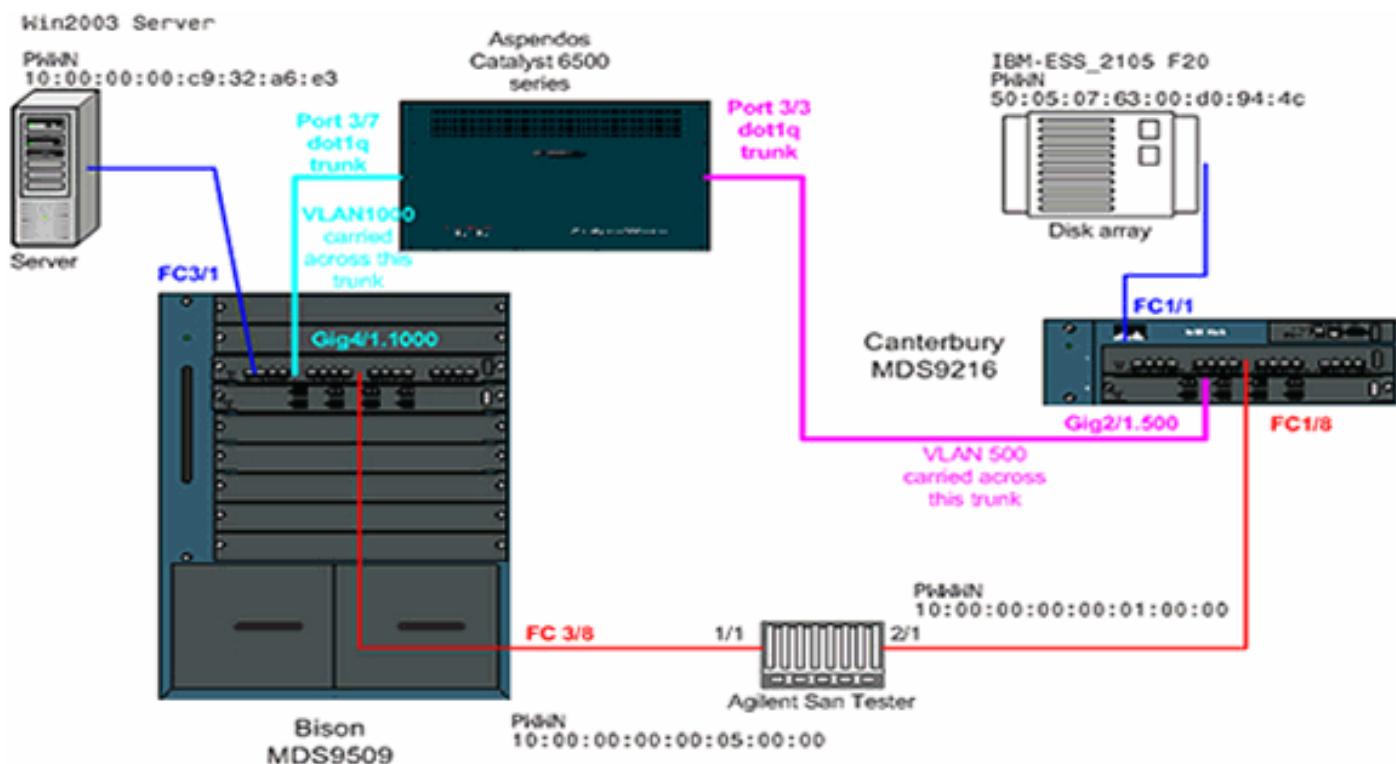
Win2003 Server

PWWN
10:00:00:00:c9:32:a6:e3

Server

Aspendos
Catalyst 6500
series

Port 3/7
dot1q
trunk

VLAN1000
carried
across this
trunk

Port 3/3
dot1q
trunk

IBM-ESS_2105 F20
PWWN
50:05:07:63:00:d0:94:4c

Disk array

FC3/1

Gig4/1.1000

FC1/1

Canterbury
MDS9216

Gig2/1.500

FC1/8

VLAN 500
carried across
this trunk

PWWN
10:00:00:00:00:01:00:00

FC 3/8

1/1

2/1

Agilent San Tester

Bison
MDS9509

PWWN
10:00:00:00:00:05:00:00